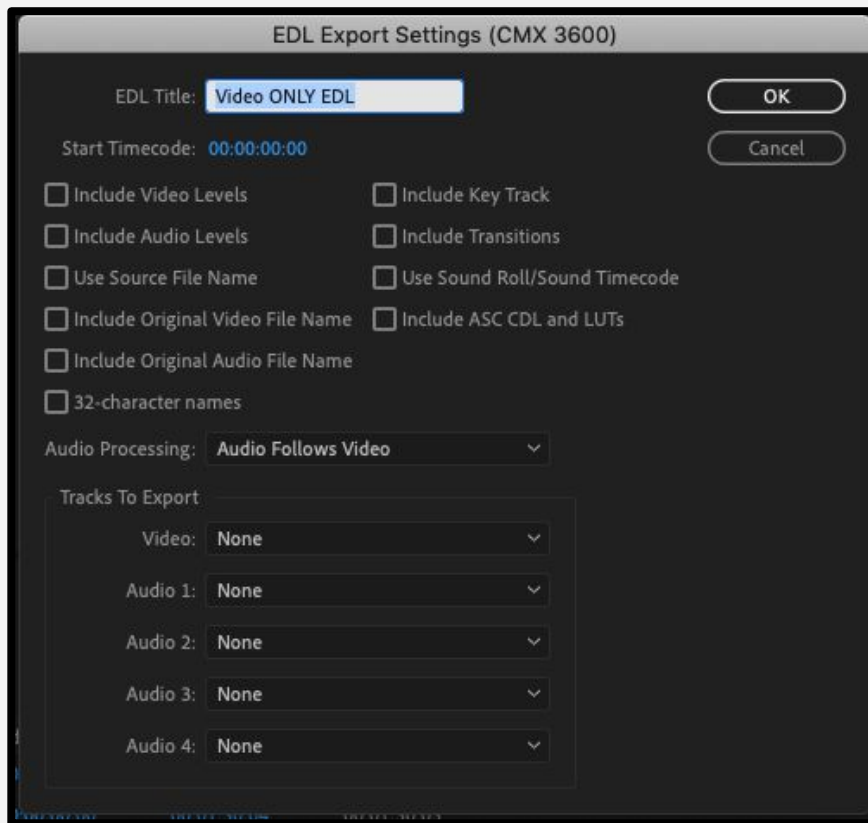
EDL Export Settings (CMX 3600)

EDL Title: Video ONLY EDL

OK

Cancel

Start Timecode: 00:00:00:00

Include Video Levels

Include Key Track

Include Audio Levels

Include Transitions

Use Source File Name

Use Sound Roll/Sound Timecode

Include Original Video File Name

Include ASC CDL and LUTs

Include Original Audio File Name

32-character names

Audio Processing: Audio Follows Video

Tracks To Export

Video: None

Audio 1: None

Audio 2: None

Audio 3: None

Audio 4: None

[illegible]